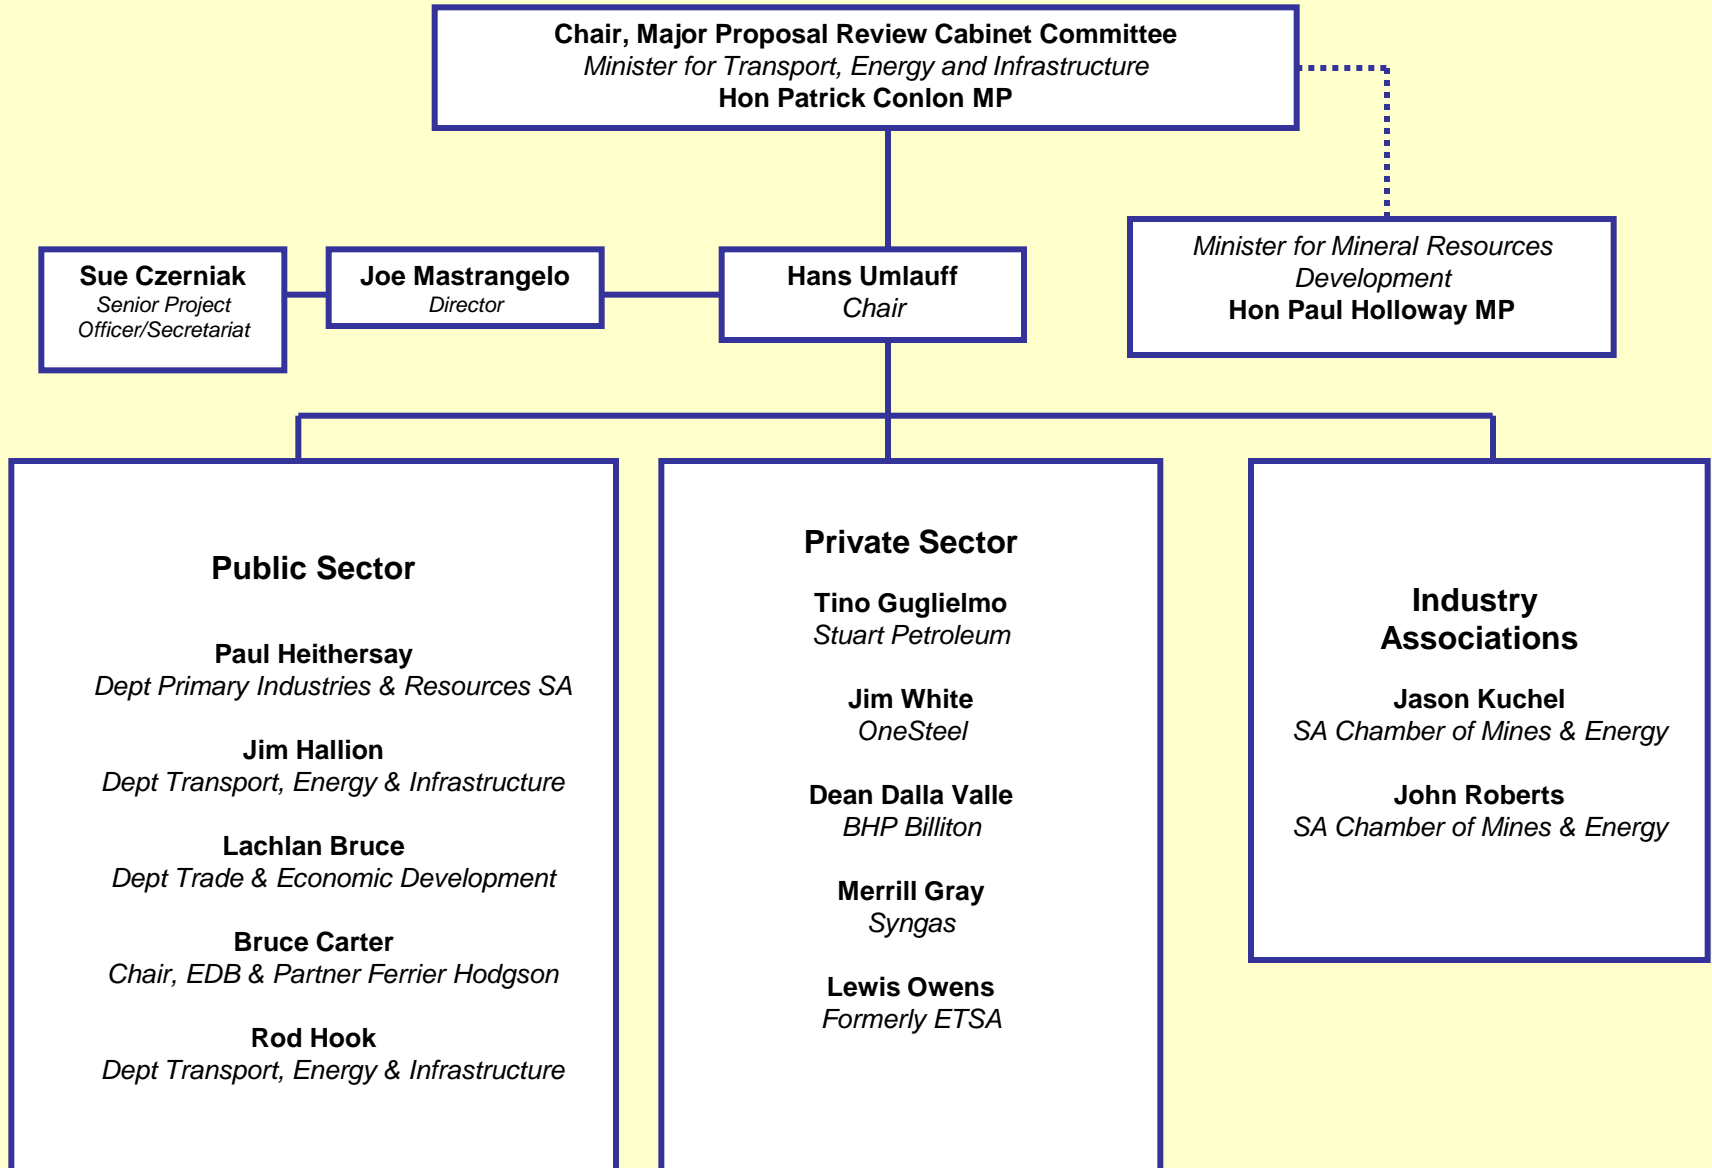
Chair, Major Proposal Review Cabinet Committee
Minister for Transport, Energy and Infrastructure
Hon Patrick Conlon MP

Minister for Mineral Resources Development
Hon Paul Holloway MP

Sue Czerniak
Senior Project Officer/Secretariat

Joe Mastrangelo
Director

Hans Umlauff
Chair

Public Sector

Paul Heithersay
Dept Primary Industries & Resources SA

Jim Hallion
Dept Transport, Energy & Infrastructure

Lachlan Bruce
Dept Trade & Economic Development

Bruce Carter
Chair, EDB & Partner Ferrier Hodgson

Rod Hook
Dept Transport, Energy & Infrastructure

Private Sector

Tino Guglielmo
Stuart Petroleum

Jim White
OneSteel

Dean Dalla Valle
BHP Billiton

Merrill Gray
Syngas

Lewis Owens
Formerly ETSA

Industry Associations

Jason Kuchel
SA Chamber of Mines & Energy

John Roberts
SA Chamber of Mines & Energy